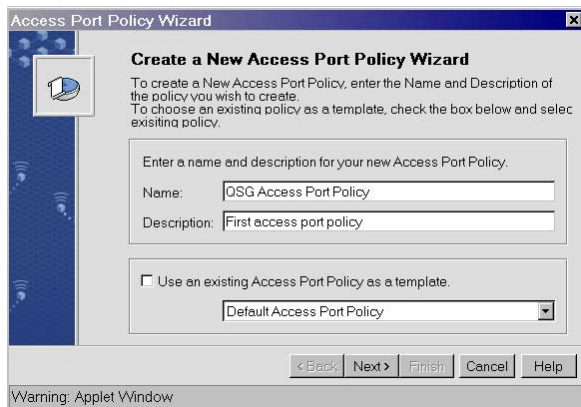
Access Port Policy Wizard

Create a New Access Port Policy Wizard

To create a New Access Port Policy, enter the Name and Description of the policy you wish to create.
To choose an existing policy as a template, check the box below and selec exisiting policy.

Enter a name and description for your new Access Port Policy.

Name: QSG Access Port Policy

Description: First access port policy

☐ Use an existing Access Port Policy as a template.

Default Access Port Policy

< Back | Next > | Finish | Cancel | Help

Warning: Applet Window